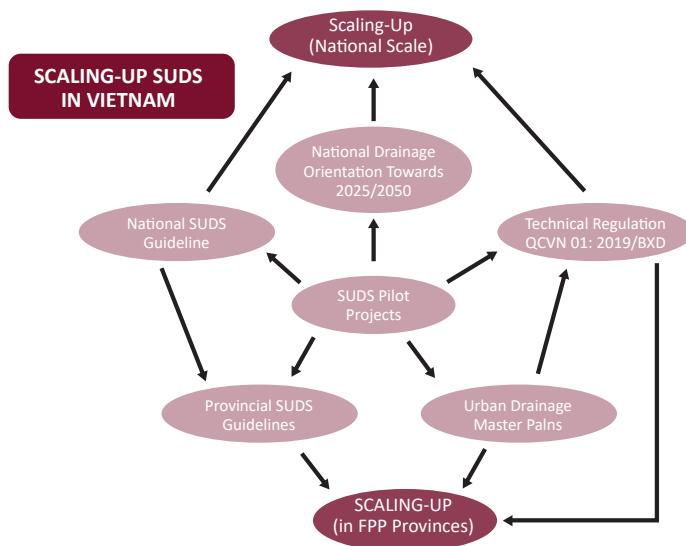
SCALING-UP SUDS IN VIETNAM

Scaling-Up
(National Scale)

National Drainage Orientation Towards 2025/2050

National SUDS Guideline

Technical Regulation QCVN 01: 2019/BXD

SUDS Pilot Projects

Provincial SUDS Guidelines

Urban Drainage Master Palns

SCALING-UP
(in FPP Provinces)